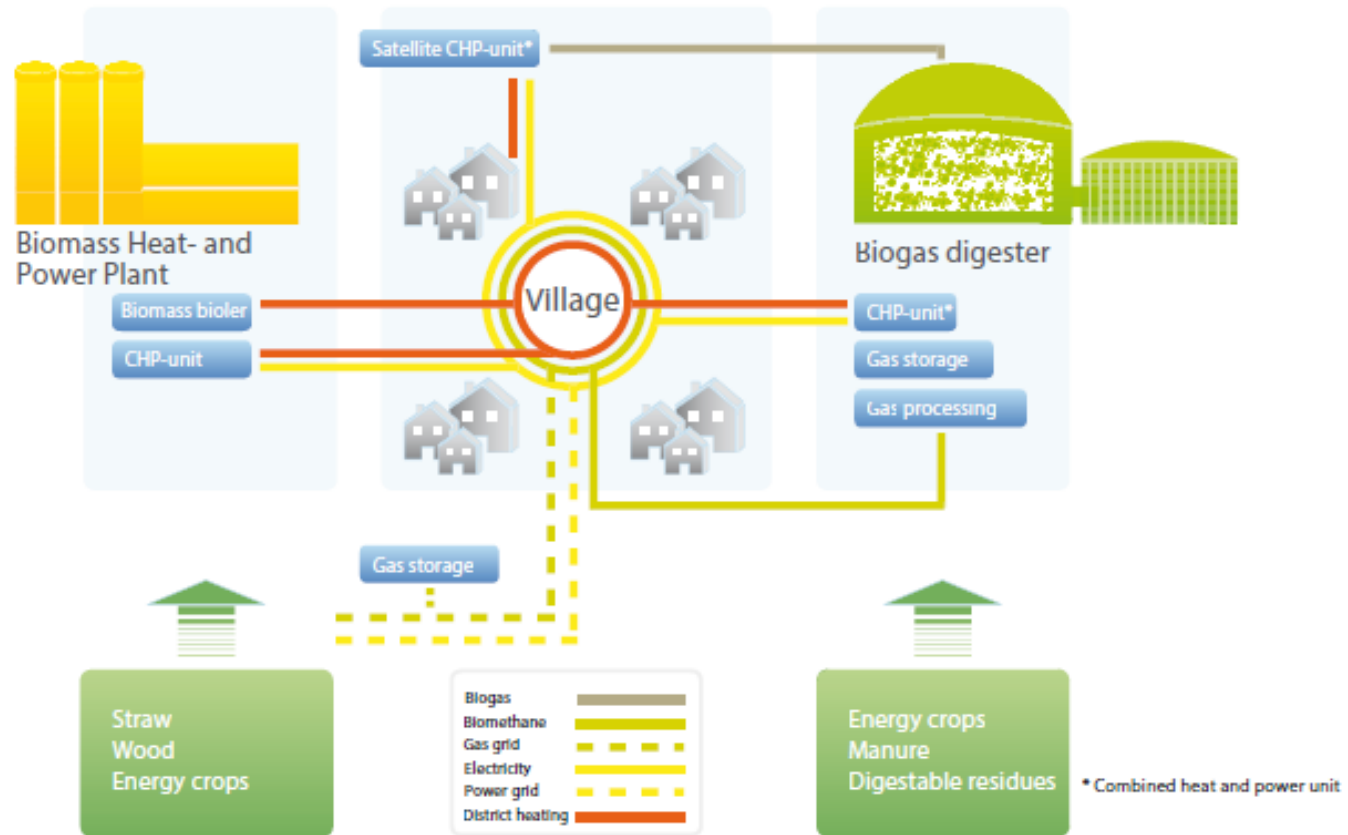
Satellite CHP-unit*

Biomass Heat- and Power Plant

Biomass bioler

CHP-unit

Village

Biogas digester

CHP-unit*

Gas storage

Gas processing

Gas storage

Straw
Wood
Energy crops

Biogas
Biomethane
Gas grid
Electricity
Power grid
District heating

Energy crops
Manure
Digestable residues

* Combined heat and power unit